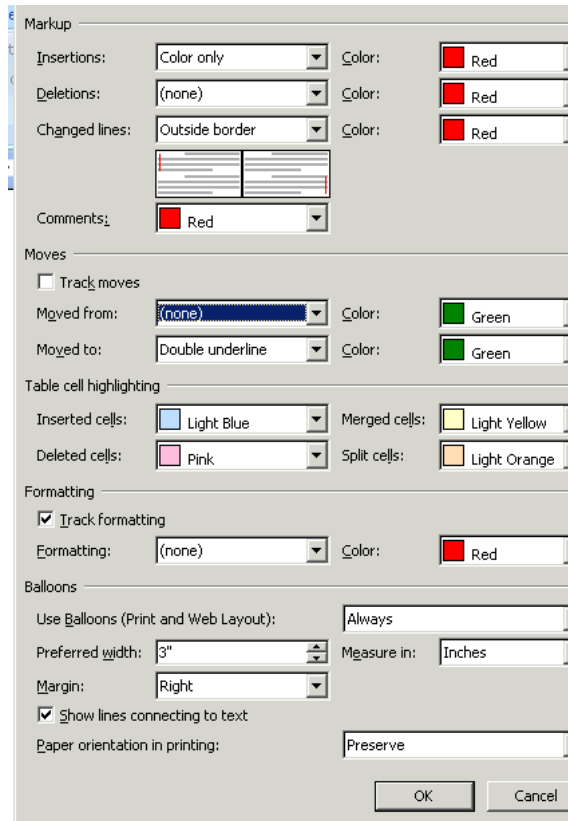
Markup

Insertions: Color only Color: Red

Deletions: (none) Color: Red

Changed lines: Outside border Color: Red

Comments: Red

Moves

Track moves

Moved from: (none) Color: Green

Moved to: Double underline Color: Green

Table cell highlighting

Inserted cells: Light Blue Merged cells: Light Yellow

Deleted cells: Pink Split cells: Light Orange

Formatting

Track formatting

Formatting: (none) Color: Red

Balloons

Use Balloons (Print and Web Layout): Always

Preferred width: 3" Measure in: Inches

Margin: Right

Show lines connecting to text

Paper orientation in printing: Preserve

OK Cancel